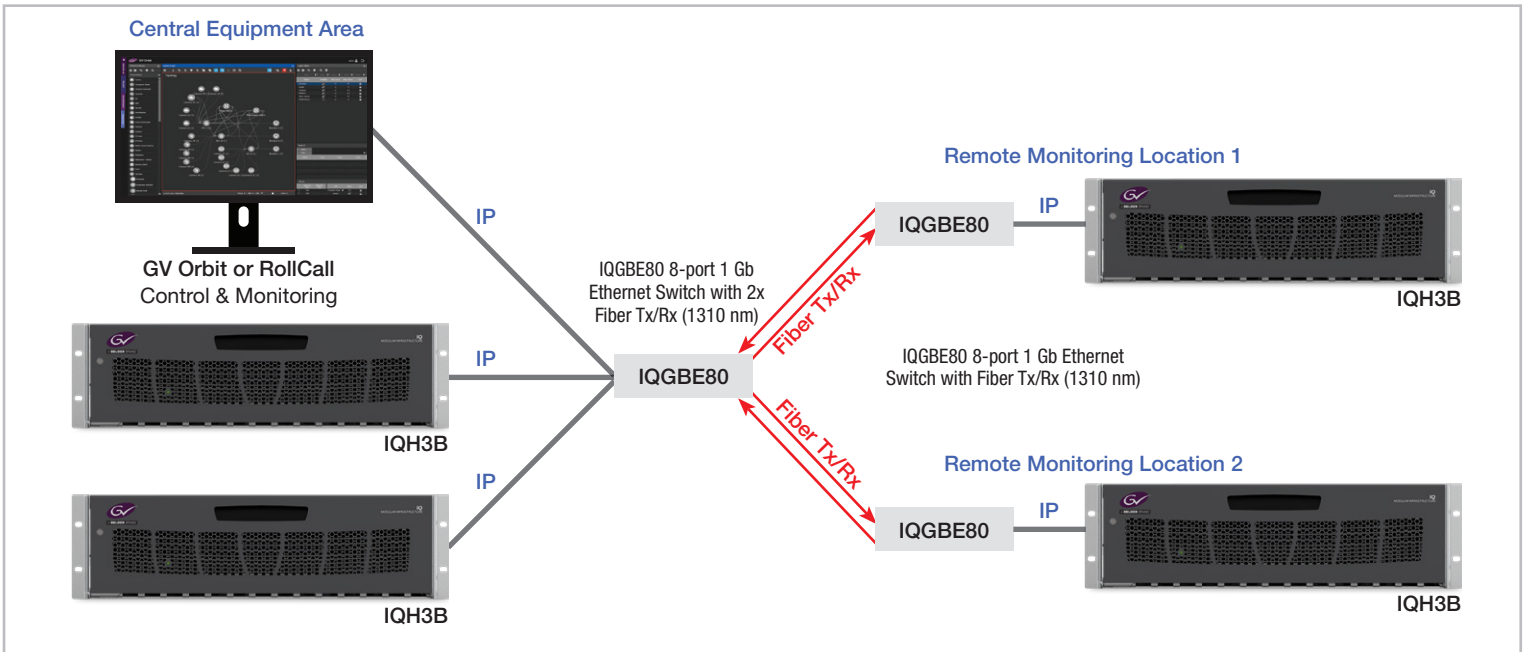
Central Equipment Area

GV Orbit or RollCall
Control & Monitoring

IP

IP

IP

IQH3B

IQH3B

IQGBE80 8-port 1 Gb Ethernet Switch with 2x Fiber Tx/Rx (1310 nm)

IQGBE80

Fiber Tx/Rx

Fiber Tx/Rx

Remote Monitoring Location 1

IQGBE80

IP

IQH3B

IQGBE80 8-port 1 Gb Ethernet Switch with Fiber Tx/Rx (1310 nm)

Remote Monitoring Location 2

IQGBE80

IP

IQH3B